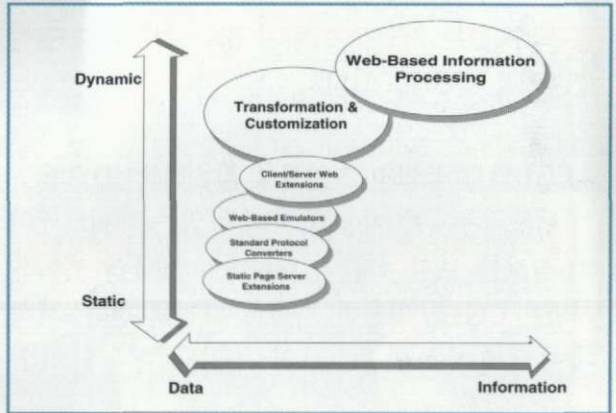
Dynamic

Web-Based Information Processing

Transformation & Customization

Client/Server Web Extensions

Web-Based Emulators

Standard Protocol Converters

Static Page Server Extensions

Static

Data

Information